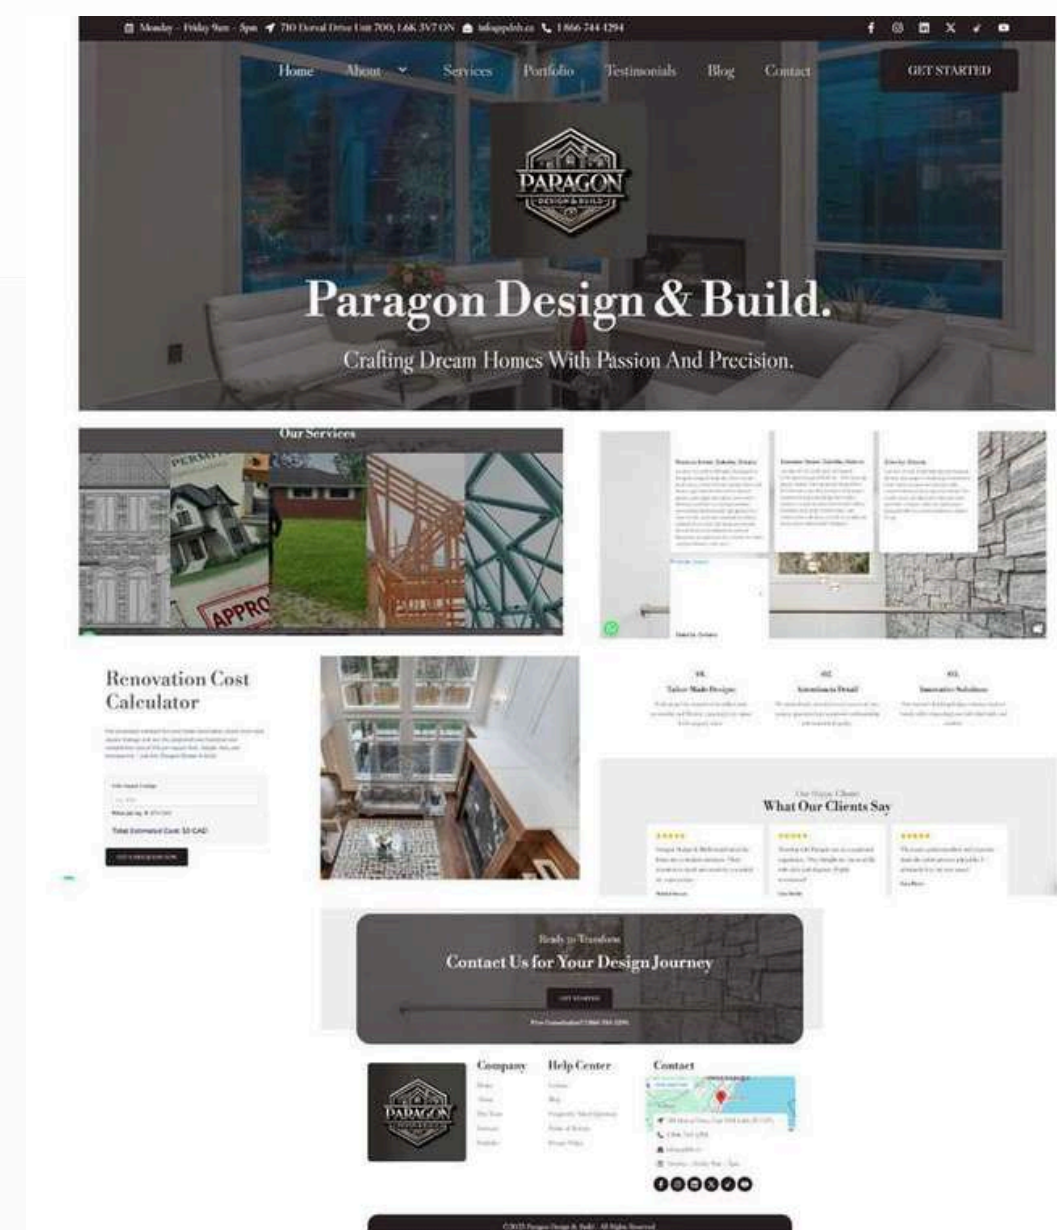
Monday - Friday 9am - 5pm 710 Dorval Drive Unit 700, L6K 3V7 ON info@pdnb.ca 1 866 744 4294

Home About Services Portfolio Testimonials Blog Contact GET STARTED

PARAGON DESIGN & BUILD

Paragon Design & Build.

Crafting Dream Homes With Passion And Precision.

Our Services

APPRO

Renovation Cost Calculator

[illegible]

Total Estimated Cost: $0 CAD

01. Tailor Made Designs

02. Attention to Detail

03. Innovative Solutions

What Our Clients Say

★★★★★ ★★★★★ ★★★★★

Ready to Transform

Contact Us for Your Design Journey

GET STARTED

Company Help Center Contact

PARAGON

©2025 Paragon Design & Build - All Rights Reserved